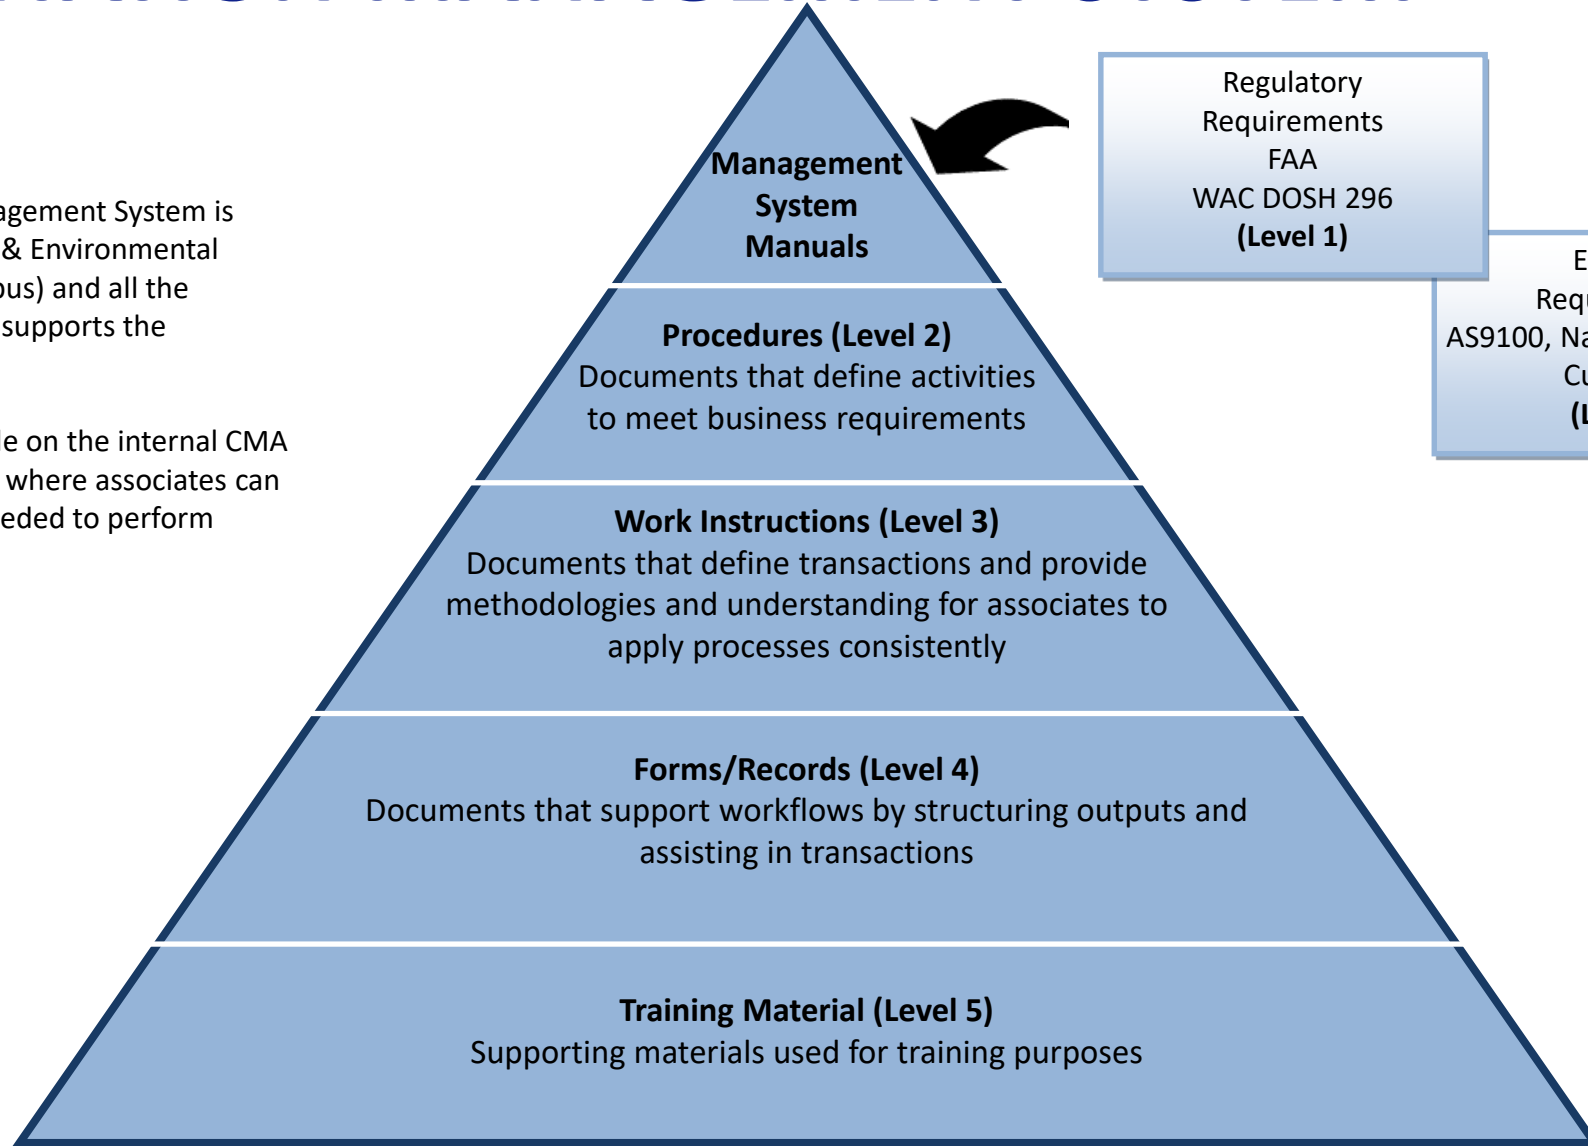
agement System is
& Environmental
ous) and all the
supports the

le on the internal CMA
where associates can
eded to perform

Management System Manuals

Regulatory Requirements
FAA
WAC DOSH 296
(Level 1)

E
Requ
AS9100, Na
Cu
(L

Procedures (Level 2)
Documents that define activities to meet business requirements

Work Instructions (Level 3)
Documents that define transactions and provide methodologies and understanding for associates to apply processes consistently

Forms/Records (Level 4)
Documents that support workflows by structuring outputs and assisting in transactions

Training Material (Level 5)
Supporting materials used for training purposes